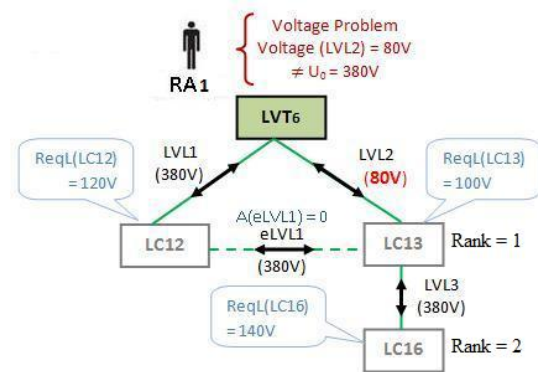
RA1

Voltage Problem
Voltage (LVL2) = 80V
$\neq U_0 = 380V$

LVT6

LVL1
(380V)

LVL2
(80V)

ReqL(LC12)
= 120V

ReqL(LC13)
= 100V

A(eLVL1) = 0
eLVL1
(380V)

LC12

LC13

Rank = 1

LVL3
(380V)

ReqL(LC16)
= 140V

LC16

Rank = 2